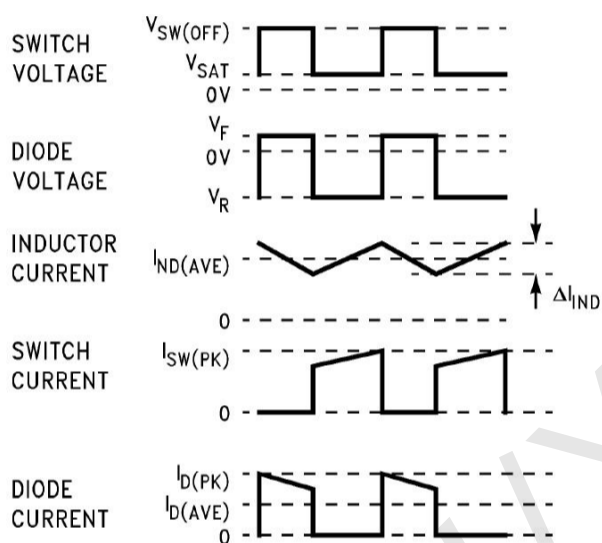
SWITCH VOLTAGE

$V_{SW(OFF)}$

$V_{SAT}$

0V

DIODE VOLTAGE

$V_F$

0V

$V_R$

INDUCTOR CURRENT

$I_{ND(AVE)}$

$\Delta I_{IND}$

0

SWITCH CURRENT

$I_{SW(PK)}$

0

DIODE CURRENT

$I_{D(PK)}$

$I_{D(AVE)}$

0